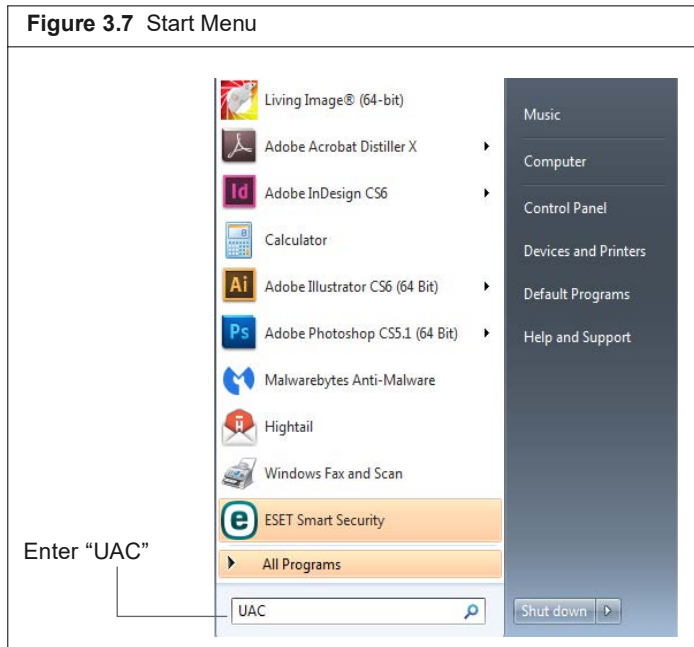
**Figure 3.7** Start Menu

Living Image® (64-bit)
Adobe Acrobat Distiller X
Id Adobe InDesign CS6
Calculator
Ai Adobe Illustrator CS6 (64 Bit)
Ps Adobe Photoshop CS5.1 (64 Bit)
Malwarebytes Anti-Malware
Hightail
Windows Fax and Scan
ESET Smart Security
All Programs
UAC

Music
Computer
Control Panel
Devices and Printers
Default Programs
Help and Support

Shut down

Enter "UAC"